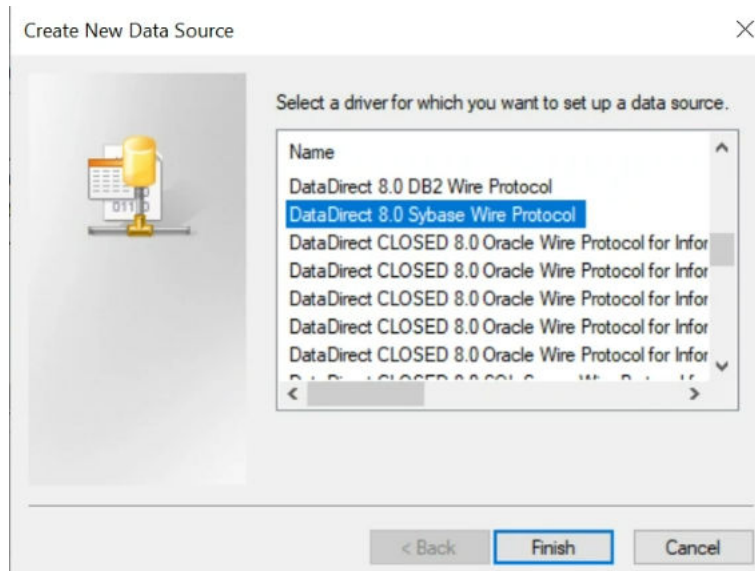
Create New Data Source

Select a driver for which you want to set up a data source.

Name
DataDirect 8.0 DB2 Wire Protocol
DataDirect 8.0 Sybase Wire Protocol
DataDirect CLOSED 8.0 Oracle Wire Protocol for Infor
DataDirect CLOSED 8.0 Oracle Wire Protocol for Infor
DataDirect CLOSED 8.0 Oracle Wire Protocol for Infor
DataDirect CLOSED 8.0 Oracle Wire Protocol for Infor
DataDirect CLOSED 8.0 Oracle Wire Protocol for Infor
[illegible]

< Back
Finish
Cancel